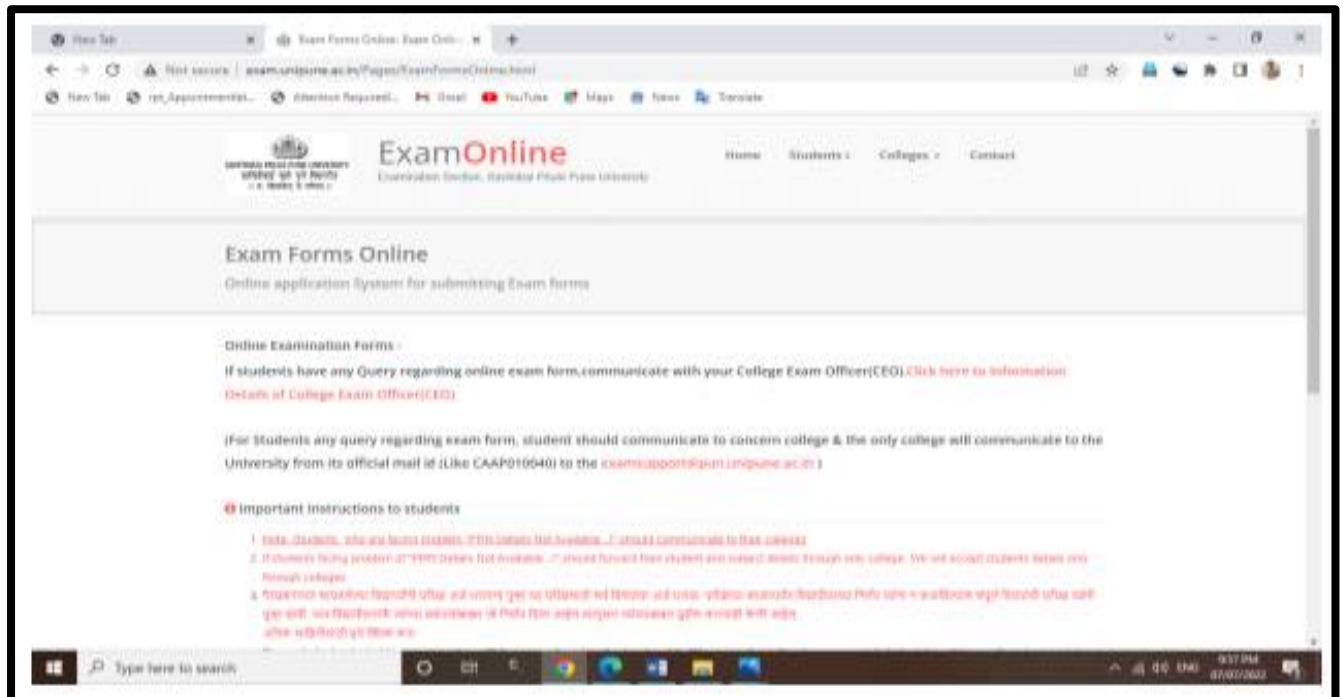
New Tab
Exam Forms Online: Exam Onli...
Not secure | exam.unipune.ac.in/Pages/ExamFormsOnline.html
New Tab  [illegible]  Attention Required!...  Gmail  YouTube  Maps  News  Translate

ExamOnline
Examination Section, Savitribai Phule Pune University
Home  Students  Colleges  Contact

Exam Forms Online
Online application System for submitting Exam forms

Online Examination Forms :
If students have any Query regarding online exam form,communicate with your College Exam Officer(CEO).Click here to information Details of College Exam Officer(CEO)

(For Students any query regarding exam form, student should communicate to concern college & the only college will communicate to the University from its official mail id (Like CAAP010040) to the examsupport@pun.unipune.ac.in )

Important Instructions to students

1. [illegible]
2. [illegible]
3. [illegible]

Type here to search
9:37 PM
07/07/2022
ENG